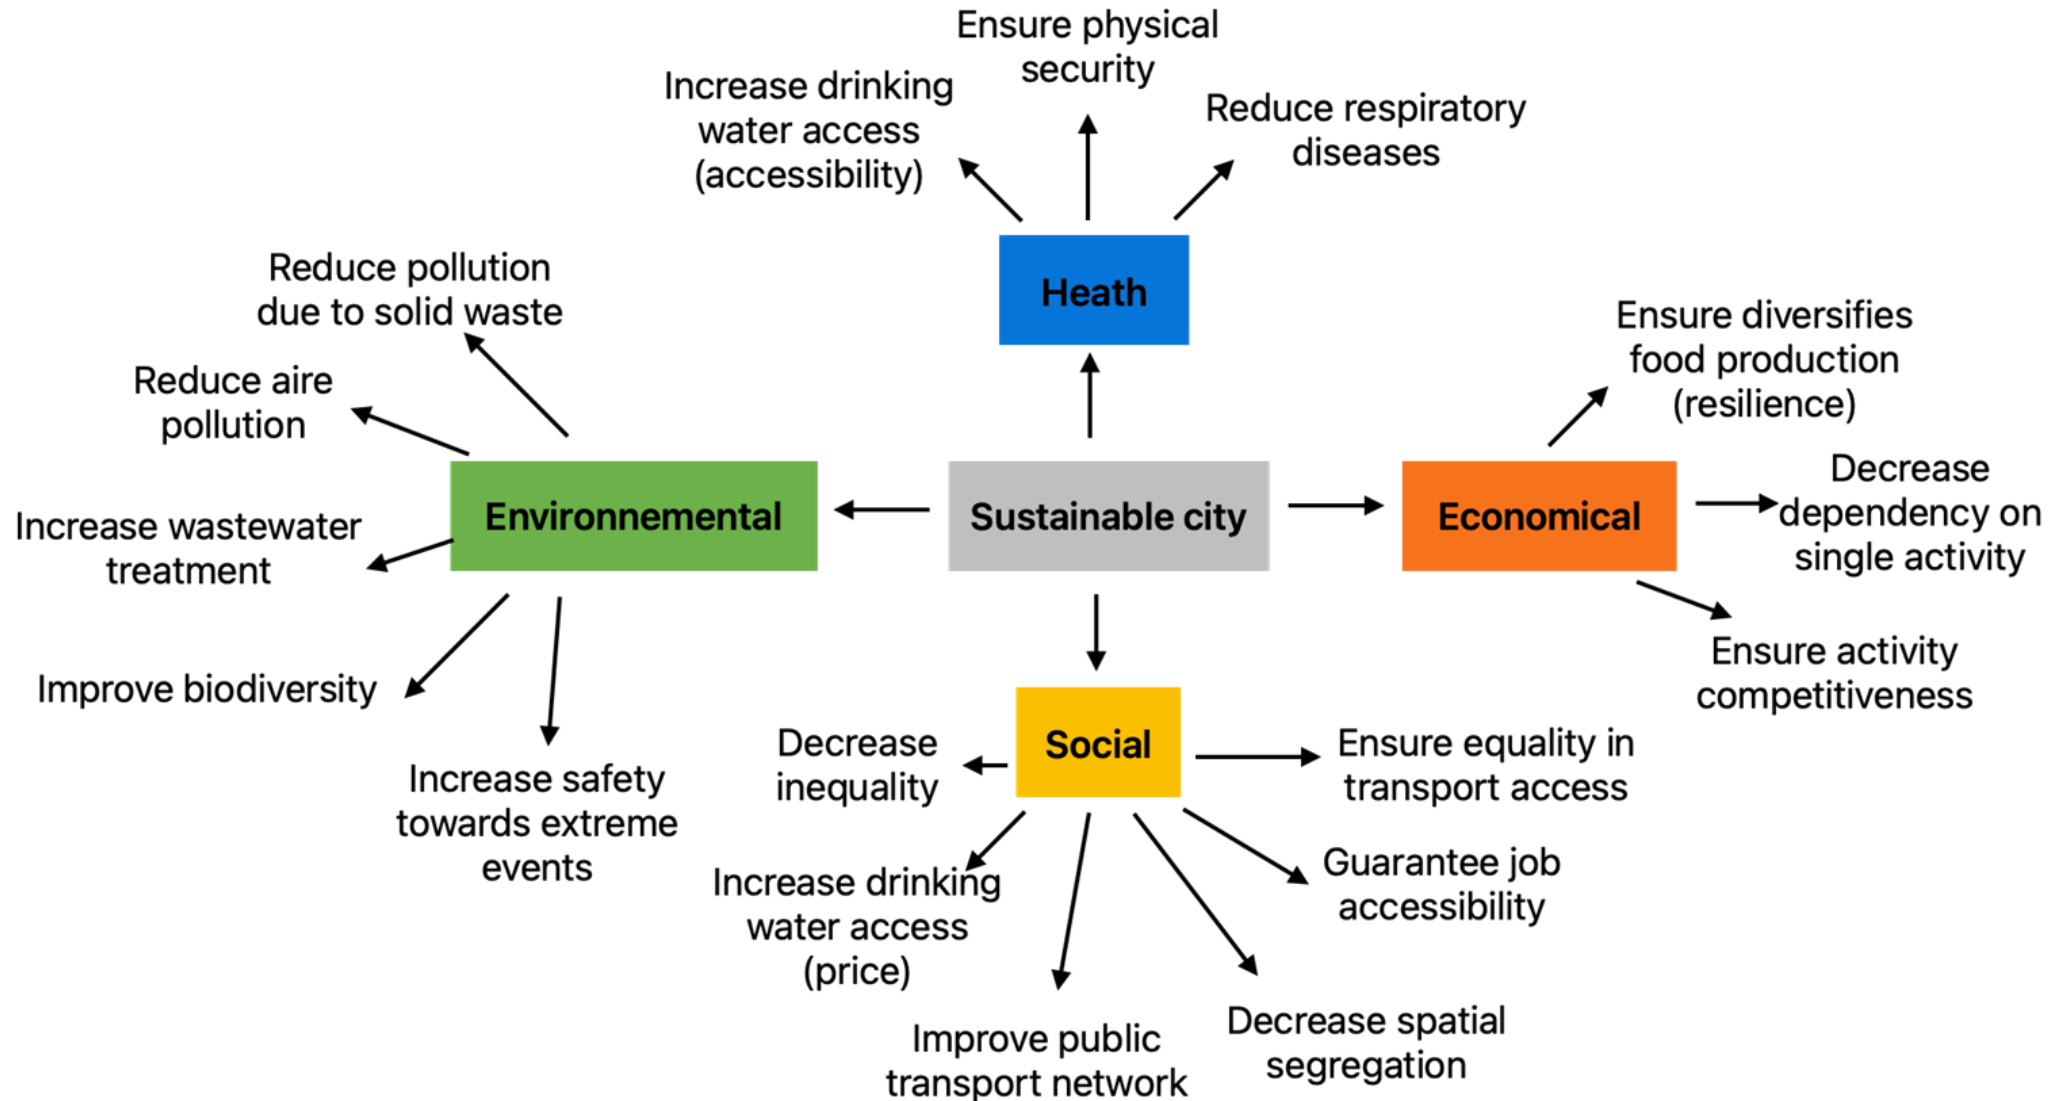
Ensure physical security

Increase drinking water access (accessibility)

Reduce respiratory diseases

Heath

Reduce pollution due to solid waste

Reduce aire pollution

Ensure diversifies food production (resilience)

Increase wastewater treatment

Environnemental

Sustainable city

Economical

Decrease dependency on single activity

Improve biodiversity

Ensure activity competitiveness

Increase safety towards extreme events

Decrease inequality

Social

Ensure equality in transport access

Increase drinking water access (price)

Guarantee job accessibility

Improve public transport network

Decrease spatial segregation